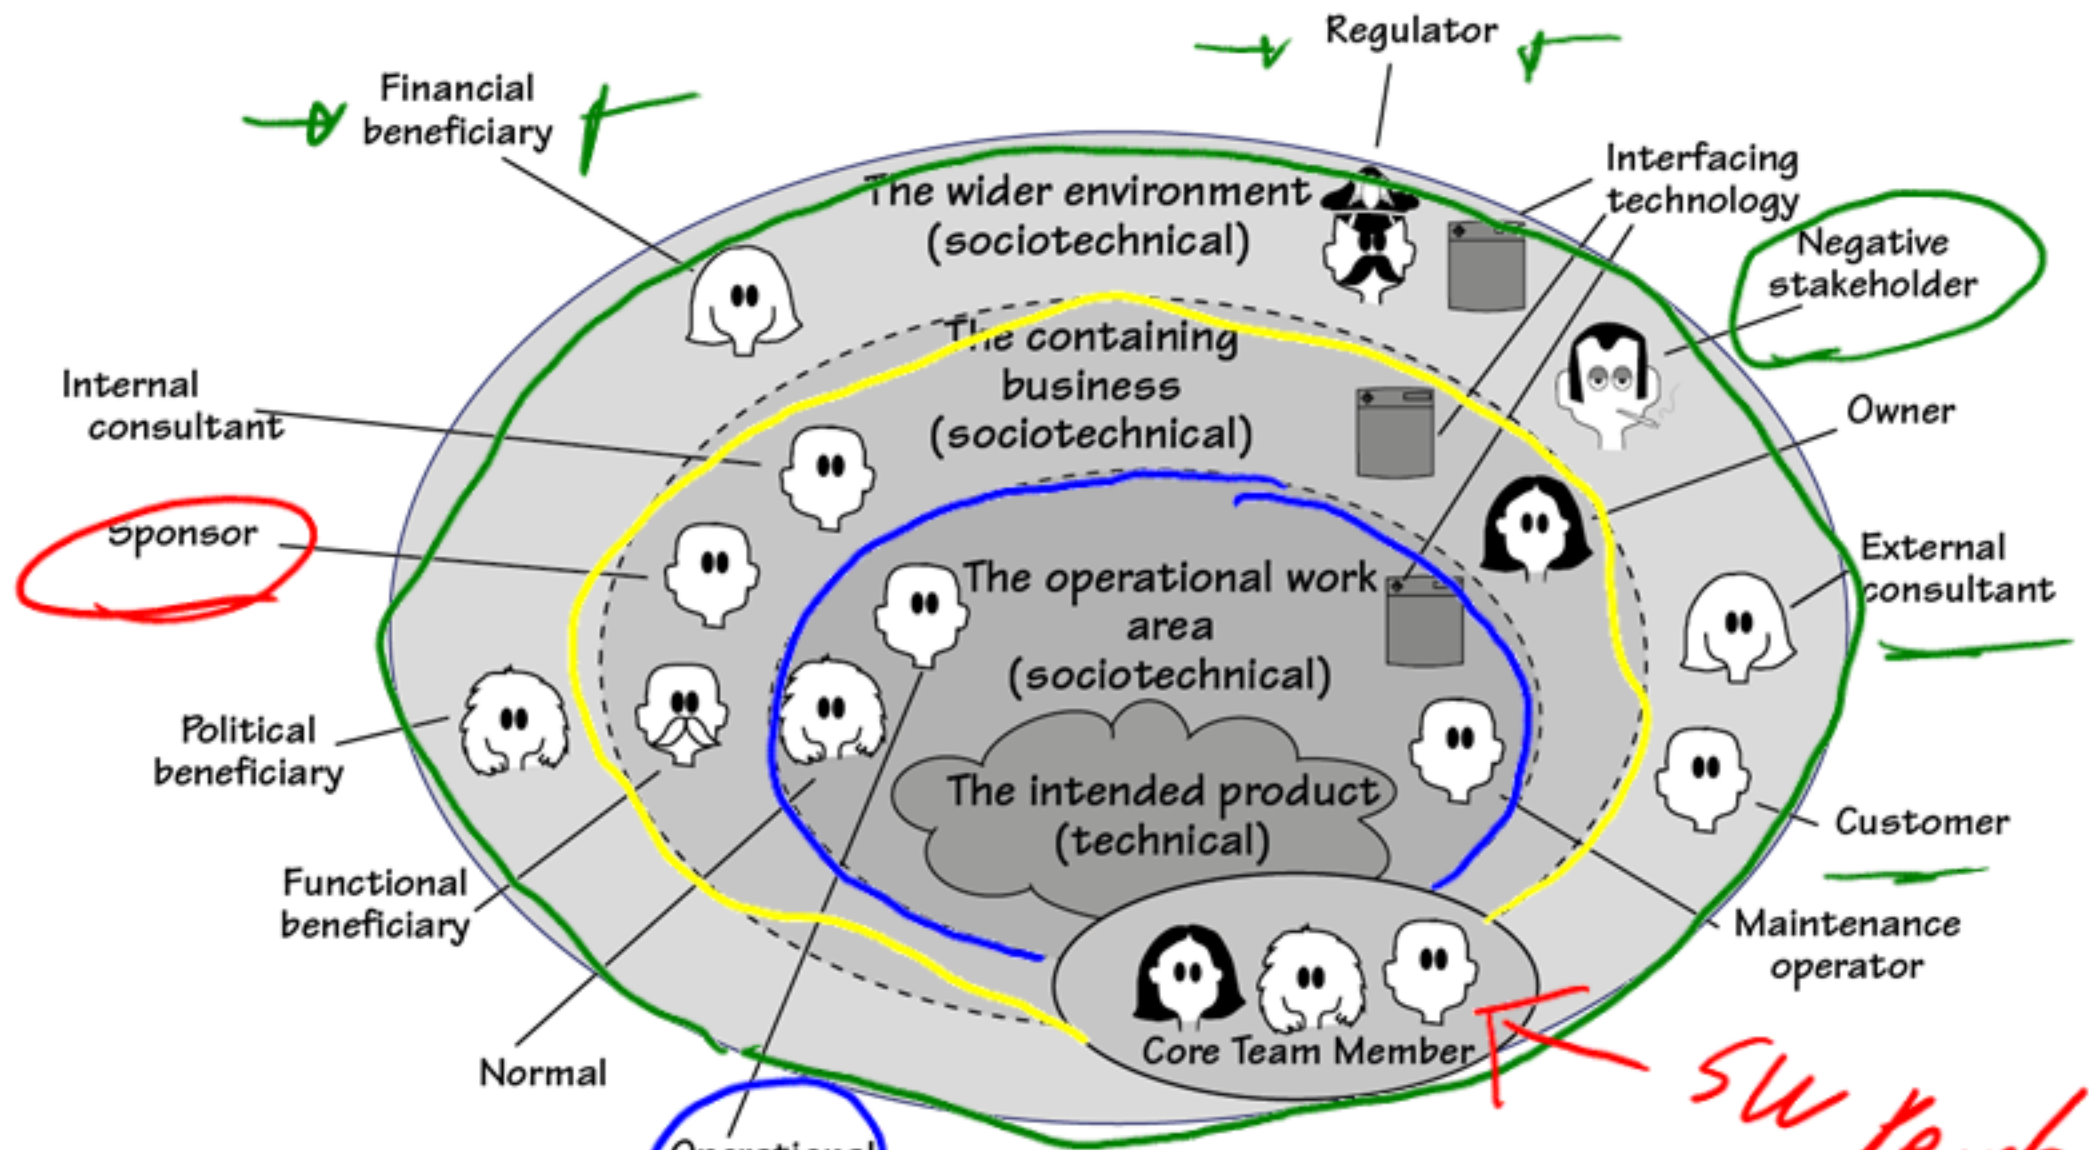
Regulator

Financial beneficiary

The wider environment (sociotechnical)

Interfacing technology

Negative stakeholder

The containing business (sociotechnical)

Internal consultant

Owner

Sponsor

External consultant

The operational work area (sociotechnical)

Political beneficiary

The intended product (technical)

Customer

Functional beneficiary

Maintenance operator

Core Team Member

Normal

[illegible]

SW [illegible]